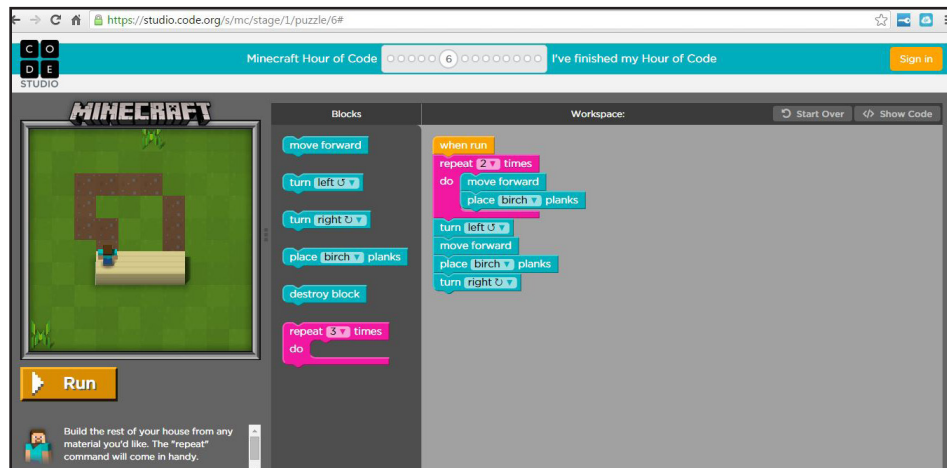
https://studio.code.org/s/mc/stage/1/puzzle/6#

C O D E STUDIO

Minecraft Hour of Code 6 I've finished my Hour of Code

Sign in

MINECRAFT

Blocks

Workspace:

Start Over

Show Code

move forward

turn left ↺

turn right ↻

place birch planks

destroy block

repeat 3 times
do

when run
repeat 2 times
do move forward
place birch planks
turn left ↺
move forward
place birch planks
turn right ↻

Run

Build the rest of your house from any material you'd like. The "repeat" command will come in handy.